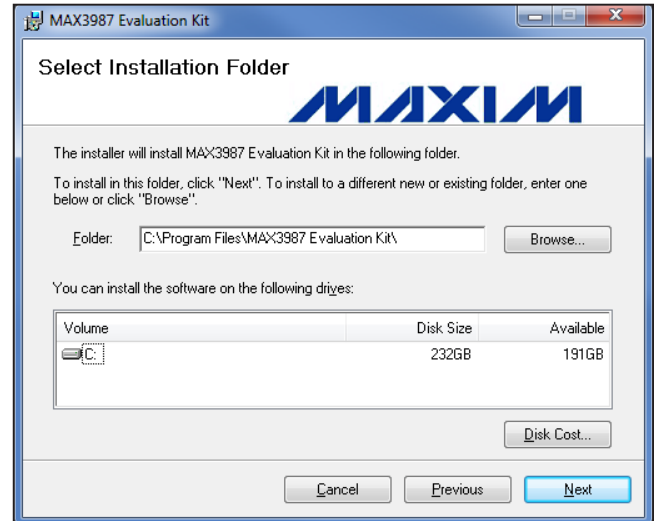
MAX3987 Evaluation Kit

Select Installation Folder

MAXIM

The installer will install MAX3987 Evaluation Kit in the following folder.

To install in this folder, click "Next". To install to a different new or existing folder, enter one below or click "Browse".

Folder: C:\Program Files\MAX3987 Evaluation Kit\

Browse...

You can install the software on the following drives:

| Volume | Disk Size | Available |
|---|---|---|
| C: | 232GB | 191GB |

Disk Cost...

Cancel

Previous

Next